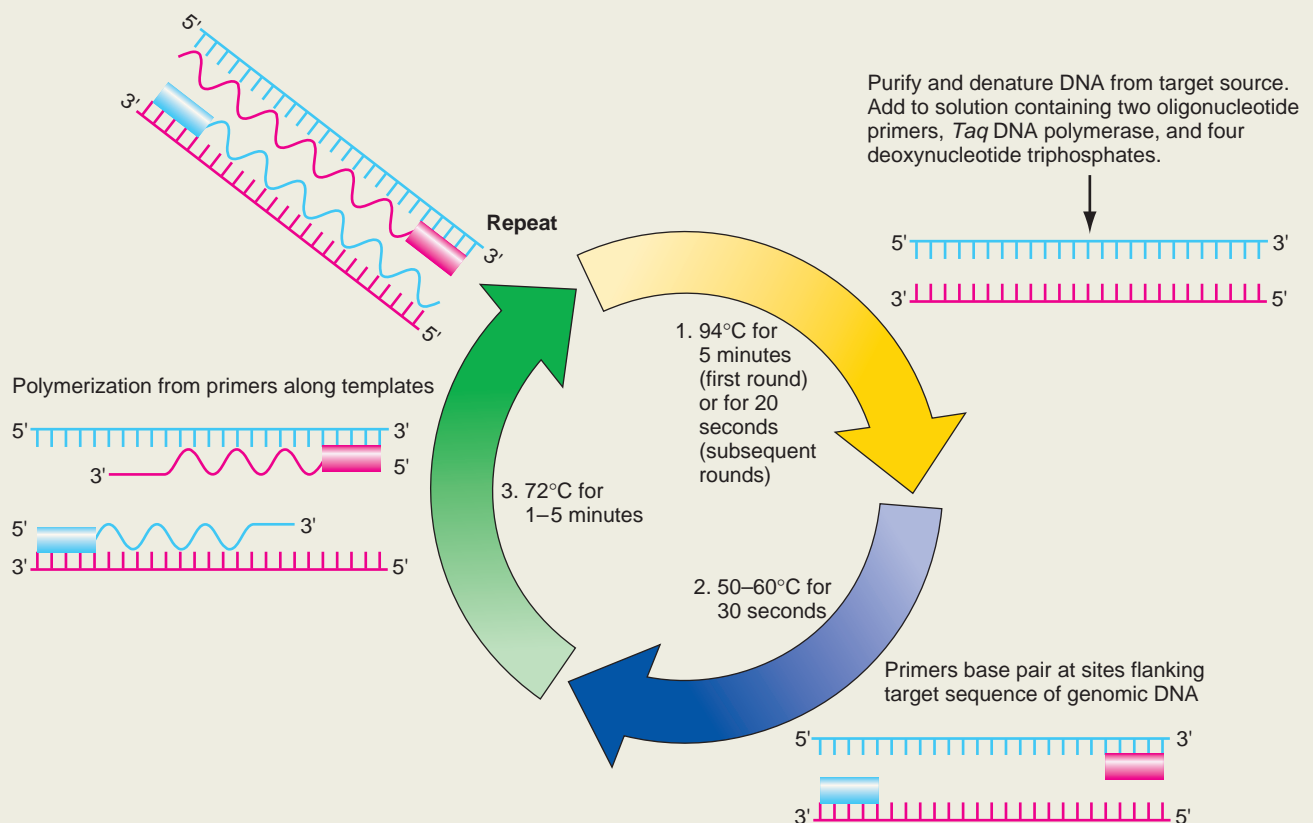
5'

3'

Repeat

3'

5'

Purify and denature DNA from target source. Add to solution containing two oligonucleotide primers, *Taq* DNA polymerase, and four deoxynucleotide triphosphates.

5' 3'

3' 5'

1. 94°C for 5 minutes (first round) or for 20 seconds (subsequent rounds)

Polymerization from primers along templates

5' 3'

3' 5'

5' 3'

3' 5'

3. 72°C for 1–5 minutes

2. 50–60°C for 30 seconds

Primers base pair at sites flanking target sequence of genomic DNA

5' 3'

3' 5'